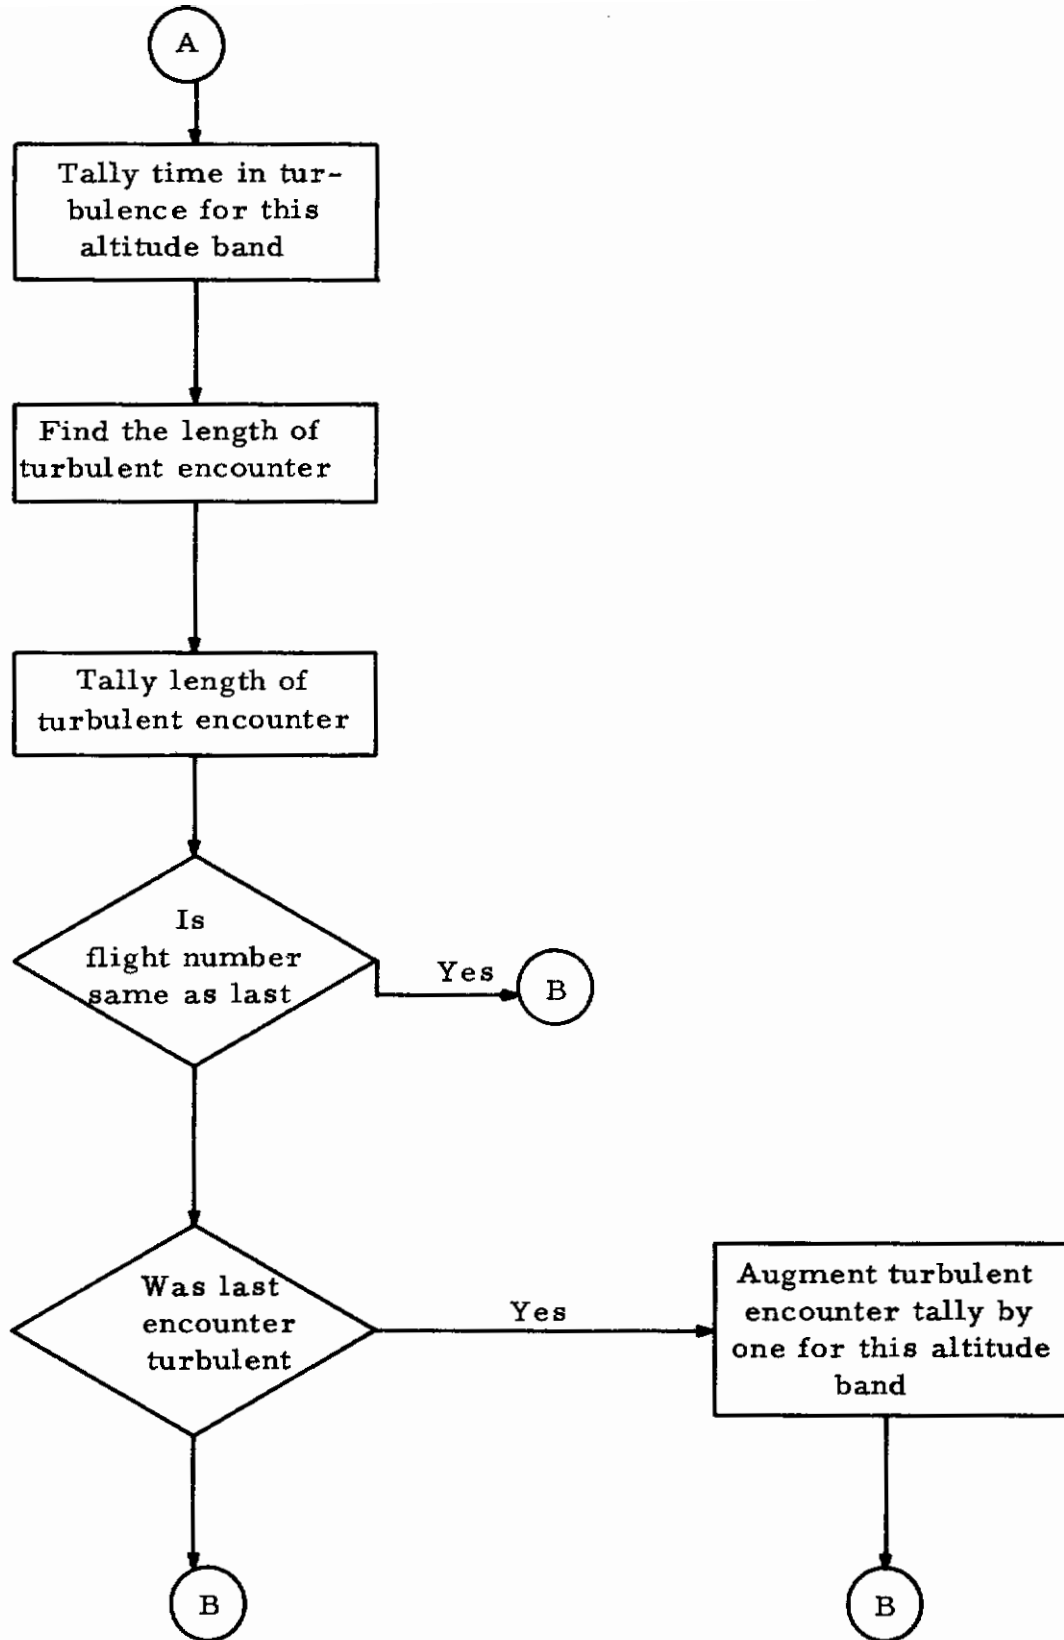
A

Tally time in turbulence for this altitude band

Find the length of turbulent encounter

Tally length of turbulent encounter

Is flight number same as last

Yes

B

Was last encounter turbulent

Yes

Augment turbulent encounter tally by one for this altitude band

B

B